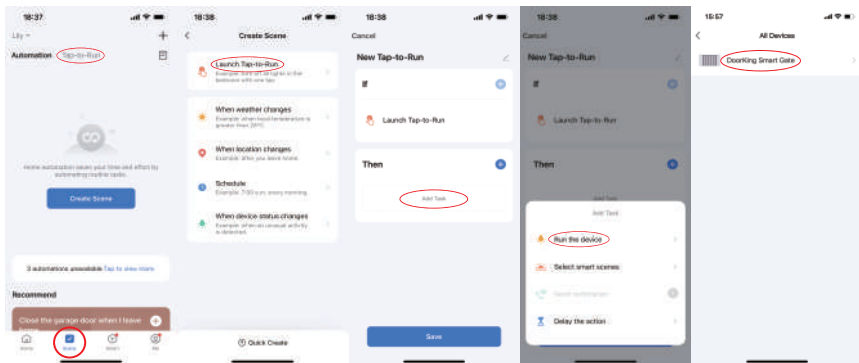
18:37

Lily

Automation Tap-to-Run

Home automation saves your time and effort by automating routine tasks.

Create Scene

3 automations unavailable Tap to view them

Recommend

Close the garage door when I leave

Home Scene Smart Me

18:38

Create Scene

Launch Tap-to-Run
Example: turn off all lights in the bedroom with one tap.

When weather changes
Example: when local temperature is greater than 28°C.

When location changes
Example: after you leave home.

Schedule
Example: 7:00 a.m. every morning.

When device status changes
Example: when an unusual activity is detected.

Quick Create

18:38

Cancel

New Tap-to-Run

If

Launch Tap-to-Run

Then

Add Task

Save

18:38

Cancel

New Tap-to-Run

If

Launch Tap-to-Run

Then

Add Task

Run the device

Select smart scenes

Send notification

Delay the action

15:57

All Devices

DoorKing Smart Gate